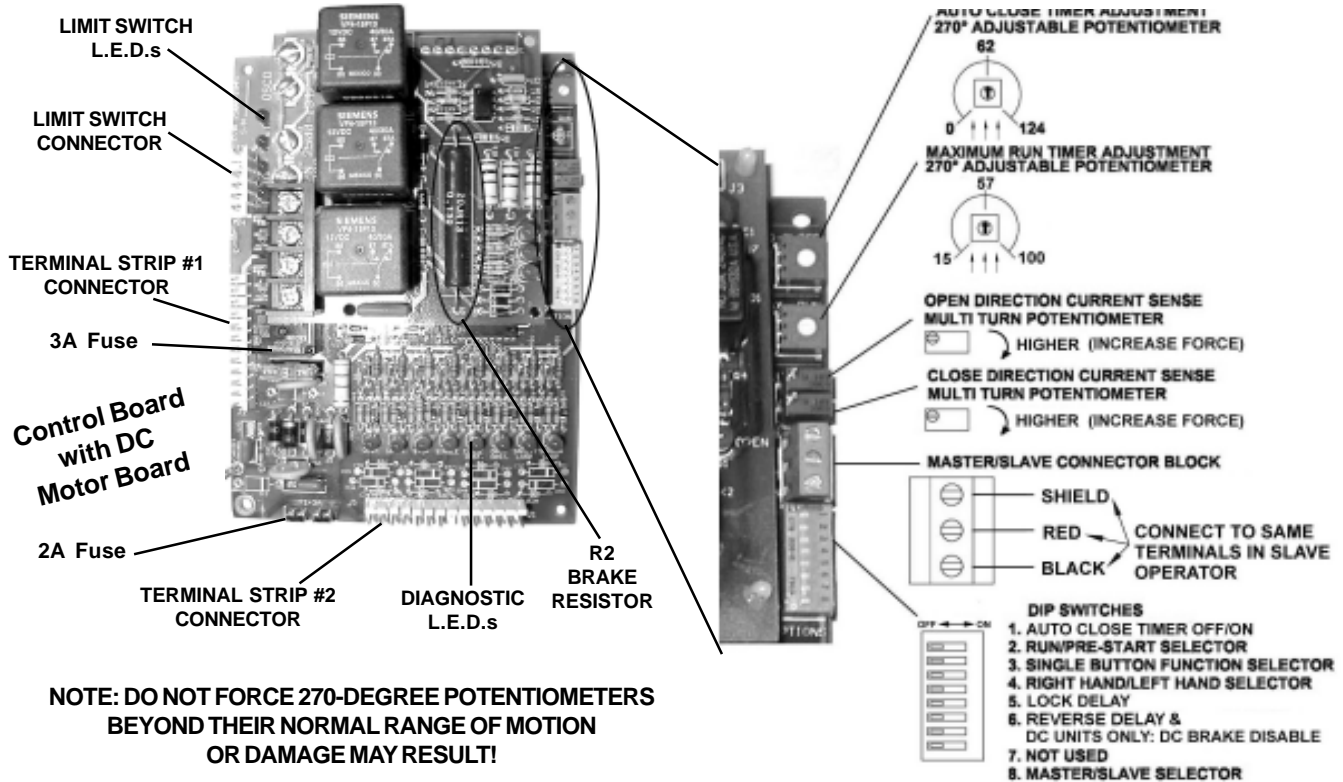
LIMIT SWITCH L.E.D.s

LIMIT SWITCH CONNECTOR

TERMINAL STRIP #1 CONNECTOR

3A Fuse

Control Board with DC Motor Board

2A Fuse

TERMINAL STRIP #2 CONNECTOR

DIAGNOSTIC L.E.D.s

R2 BRAKE RESISTOR

NOTE: DO NOT FORCE 270-DEGREE POTENTIOMETERS BEYOND THEIR NORMAL RANGE OF MOTION OR DAMAGE MAY RESULT!

AUTO CLOSE TIMER ADJUSTMENT
270° ADJUSTABLE POTENTIOMETER

62

0 124

MAXIMUM RUN TIMER ADJUSTMENT
270° ADJUSTABLE POTENTIOMETER

57

15 100

OPEN DIRECTION CURRENT SENSE
MULTI TURN POTENTIOMETER

HIGHER (INCREASE FORCE)

CLOSE DIRECTION CURRENT SENSE
MULTI TURN POTENTIOMETER

HIGHER (INCREASE FORCE)

MASTER/SLAVE CONNECTOR BLOCK

SHIELD

RED

BLACK

CONNECT TO SAME TERMINALS IN SLAVE OPERATOR

OFF ON

DIP SWITCHES
1. AUTO CLOSE TIMER OFF/ON
2. RUN/PRE-START SELECTOR
3. SINGLE BUTTON FUNCTION SELECTOR
4. RIGHT HAND/LEFT HAND SELECTOR
5. LOCK DELAY
6. REVERSE DELAY & DC UNITS ONLY: DC BRAKE DISABLE
7. NOT USED
8. MASTER/SLAVE SELECTOR